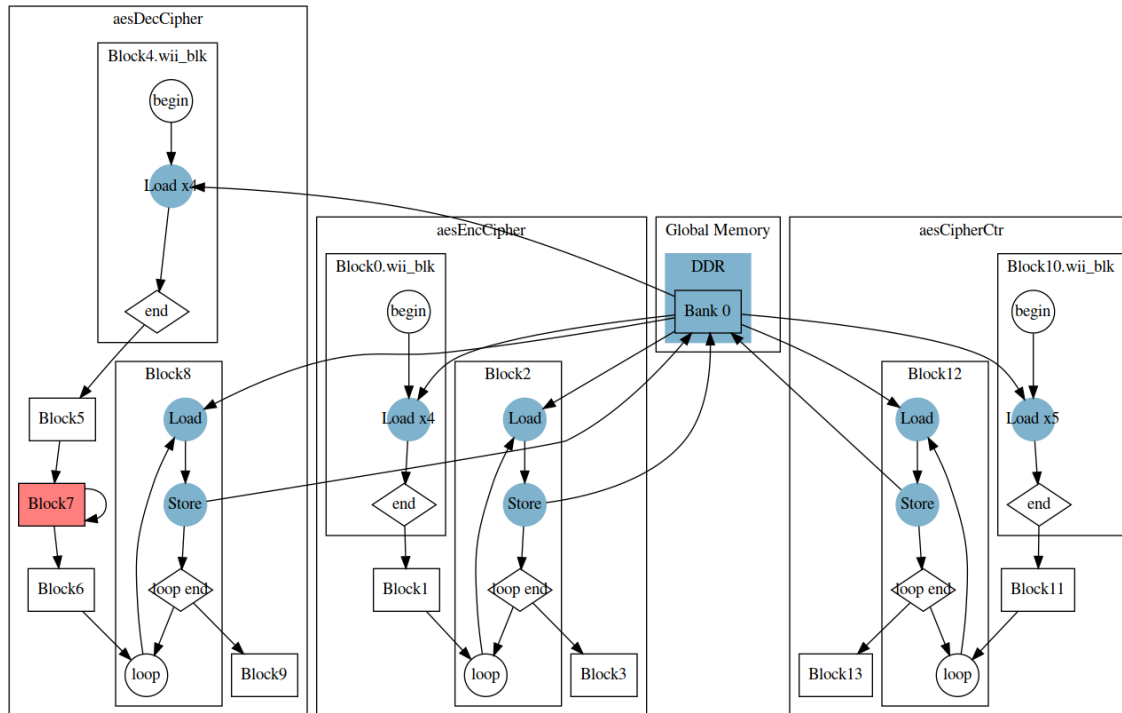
aesDecCipher

Block4.wii_blk

begin

Load x4

end

Block5

Block7

Block6

Block8

Load

Store

loop end

loop

Block9

aesEncCipher

Block0.wii_blk

begin

Load x4

end

Block1

Block2

Load

Store

loop end

loop

Block3

Global Memory

DDR

Bank 0

aesCipherCtr

Block10.wii_blk

begin

Load x5

end

Block11

Block12

Load

Store

loop end

loop

Block13